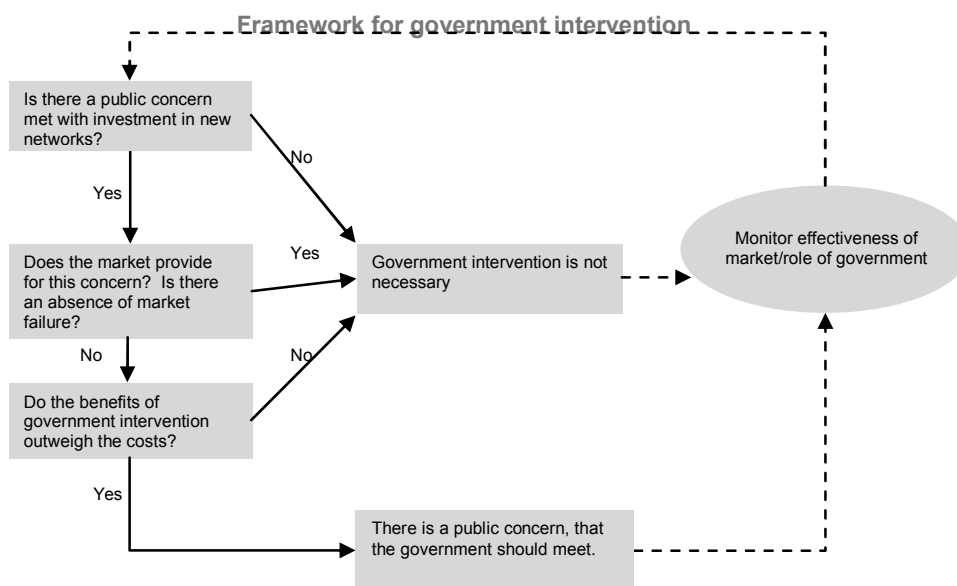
Framework for government intervention

Is there a public concern met with investment in new networks?

No

Yes

Does the market provide for this concern? Is there an absence of market failure?

Yes

Government intervention is not necessary

Monitor effectiveness of market/role of government

No

No

Do the benefits of government intervention outweigh the costs?

Yes

There is a public concern, that the government should meet.